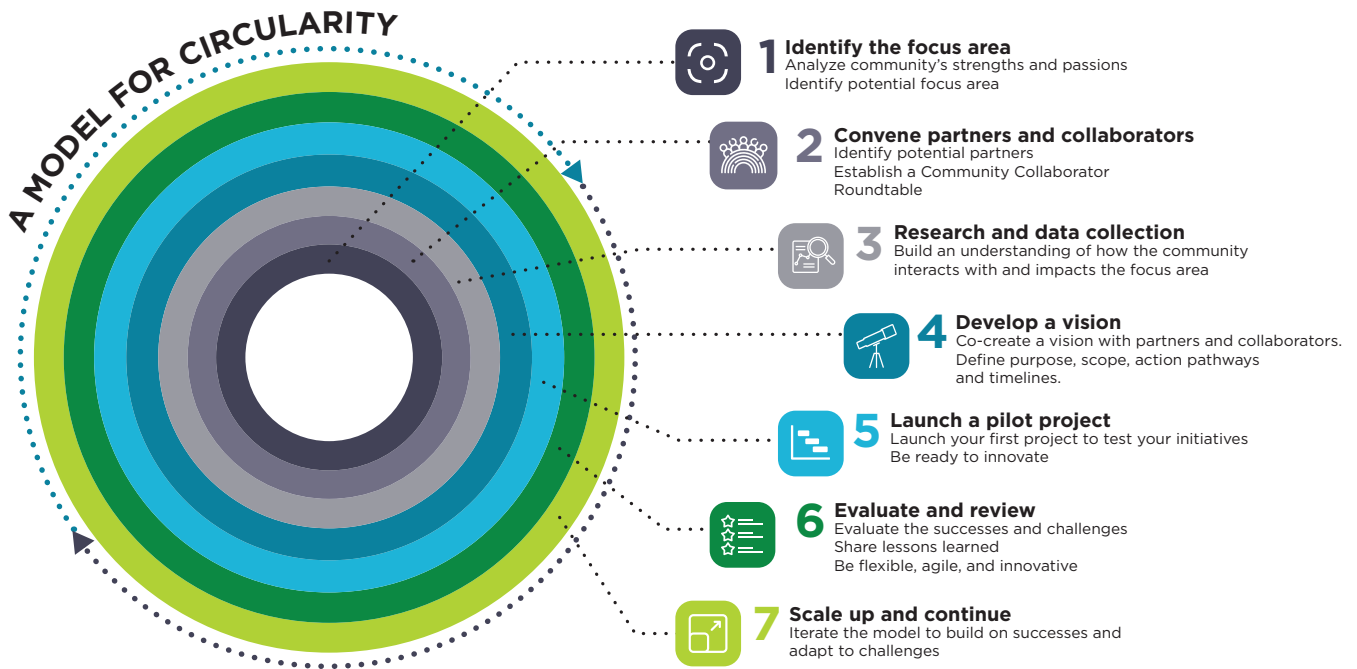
A MODEL FOR CIRCULARITY

1 Identify the focus area
Analyze community's strengths and passions
Identify potential focus area

2 Convene partners and collaborators
Identify potential partners
Establish a Community Collaborator Roundtable

3 Research and data collection
Build an understanding of how the community interacts with and impacts the focus area

4 Develop a vision
Co-create a vision with partners and collaborators.
Define purpose, scope, action pathways and timelines.

5 Launch a pilot project
Launch your first project to test your initiatives
Be ready to innovate

6 Evaluate and review
Evaluate the successes and challenges
Share lessons learned
Be flexible, agile, and innovative

7 Scale up and continue
Iterate the model to build on successes and adapt to challenges